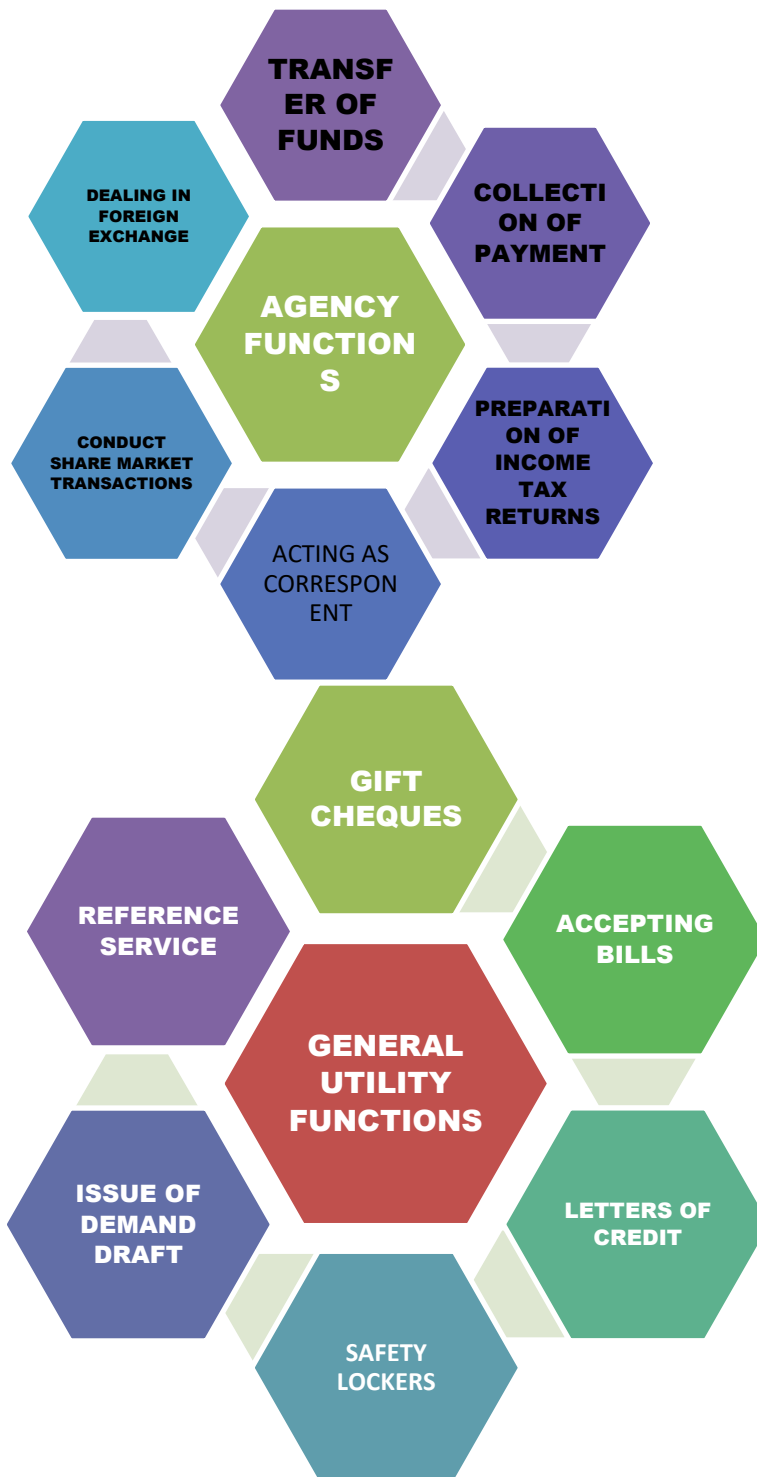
TRANSFER OF FUNDS

DEALING IN FOREIGN EXCHANGE

COLLECTION OF PAYMENT

AGENCY FUNCTIONS

CONDUCT SHARE MARKET TRANSACTIONS

PREPARATION OF INCOME TAX RETURNS

ACTING AS CORRESPONENT

GIFT CHEQUES

REFERENCE SERVICE

ACCEPTING BILLS

GENERAL UTILITY FUNCTIONS

ISSUE OF DEMAND DRAFT

LETTERS OF CREDIT

SAFETY LOCKERS